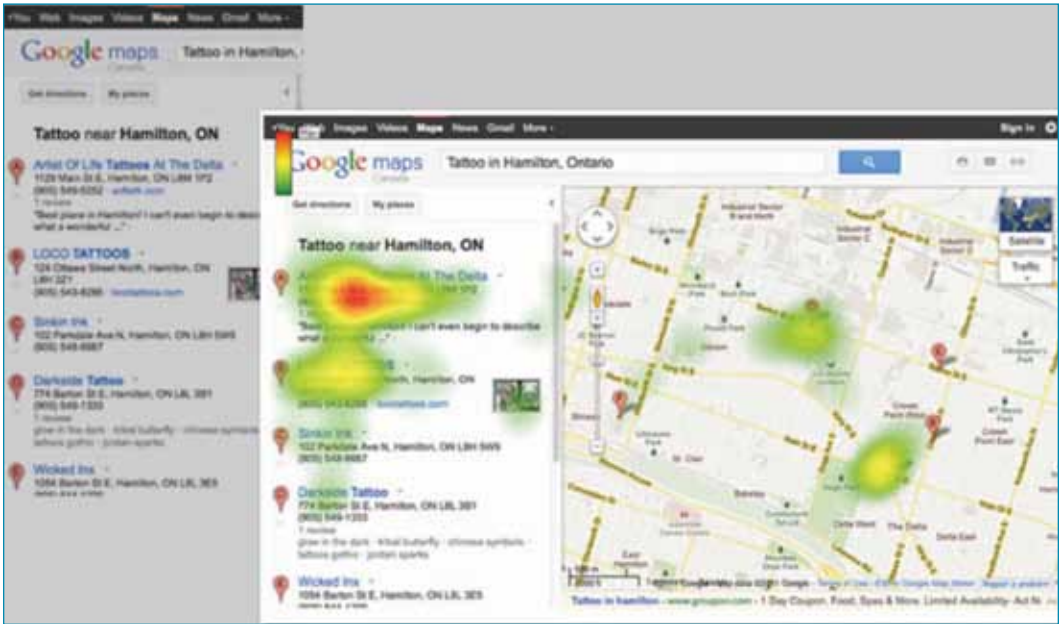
+You Web Images Videos Maps News Gmail More

Google maps Canada

Tattoo in Hamilton,

Get directions My places

Tattoo near Hamilton, ON

Artist Of Life Tattoos At The Delta
1129 Main St E, Hamilton, ON L8M 1P2
(905) 549-5252 · aoltattoos.com
1 review
"Best place in Hamilton! I can't even begin to describe what a wonderful ..."

LOCO TATTOOS
124 Ottawa Street North, Hamilton, ON L8H 3Z1
(905) 543-8286 · locotattoos.com

Sinkin Ink
102 Parkdale Ave N, Hamilton, ON L8H 5W5
(905) 548-6687

Darkside Tattoo
774 Barton St E, Hamilton, ON L8L 3B1
(905) 549-1333
1 review
glow in the dark · tribal butterfly · chinese symbols · tattoos gothic · jordan sparks

Wicked Inx
1094 Barton St E, Hamilton, ON L8L 3E5

+You Web Images Videos Maps News Gmail More

Sign in

Google maps Canada

Tattoo in Hamilton, Ontario

Get directions My places

Tattoo near Hamilton, ON

Artist Of Life Tattoos At The Delta

"Best place in Hamilton! I can't even begin to describe

Hamilton, ON

(905) 543-8286 · locotattoos.com

Sinkin Ink
102 Parkdale Ave N, Hamilton, ON L8H 5W5
(905) 548-6687

Darkside Tattoo
774 Barton St E, Hamilton, ON L8L 3B1
(905) 549-1333
1 review
glow in the dark · tribal butterfly · chinese symbols · tattoos gothic · jordan sparks

Wicked Inx
1094 Barton St E, Hamilton, ON L8L 3E5

Satellite
Traffic

Delta East
Crown Point West
Crown Point East
St. Clair
Delta West
The Delta

Map data ©2012 Google · Terms of Use

Tattoo in hamilton · www.groupon.com · 1 Day Coupon. Food, Spas & More. Limited Availability · Ad